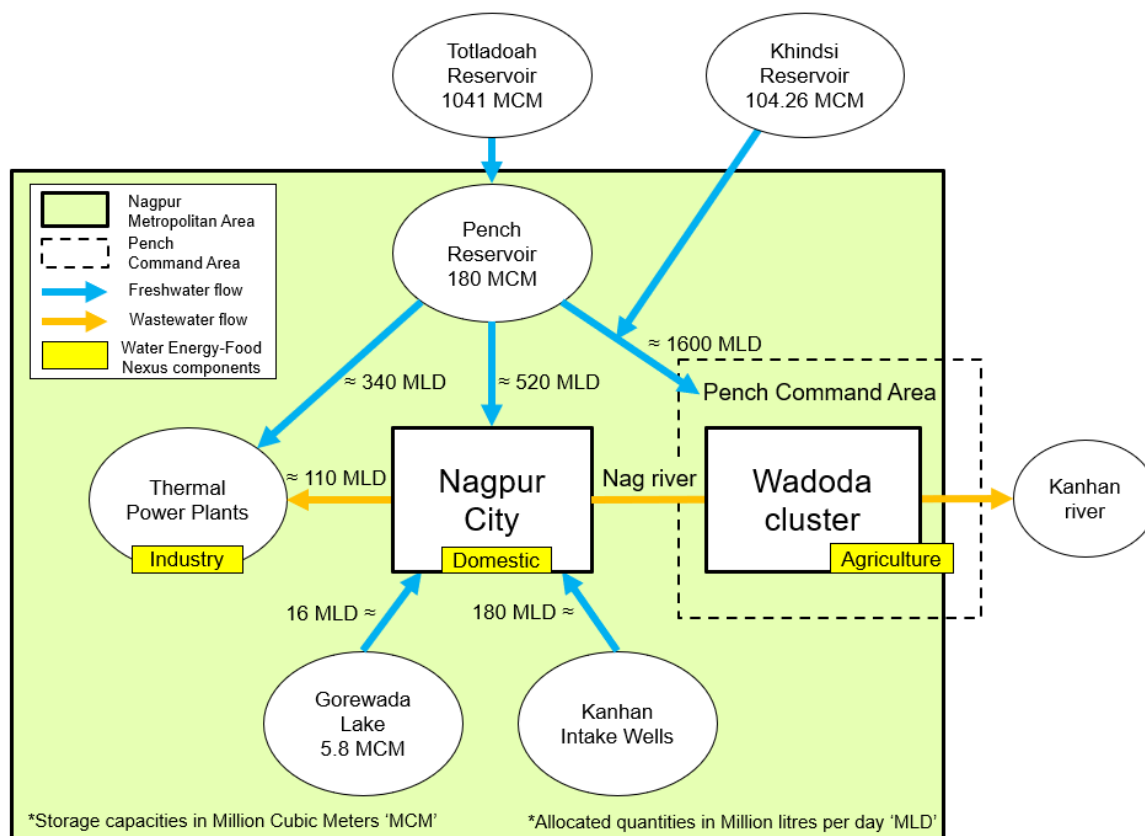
Totladoah Reservoir 1041 MCM

Khindsi Reservoir 104.26 MCM

Nagpur Metropolitan Area

Pench Command Area

Freshwater flow

Wastewater flow

Water Energy-Food Nexus components

Pench Reservoir 180 MCM

≈ 1600 MLD

≈ 340 MLD

≈ 520 MLD

Pench Command Area

≈ 110 MLD

Thermal Power Plants

Industry

Nagpur City

Domestic

Nag river

Wadoda cluster

Agriculture

Kanhan river

16 MLD ≈

180 MLD ≈

Gorewada Lake 5.8 MCM

Kanhan Intake Wells

*Storage capacities in Million Cubic Meters ‘MCM’

*Allocated quantities in Million litres per day ‘MLD’